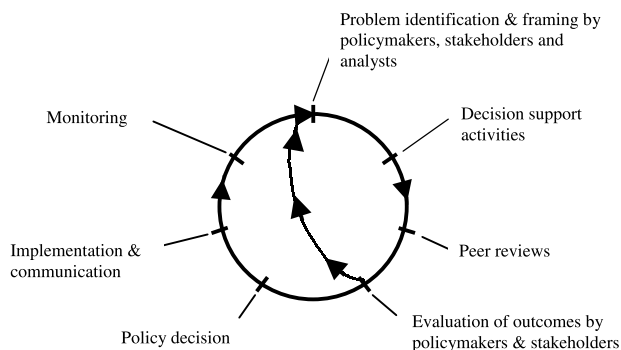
Problem identification & framing by policymakers, stakeholders and analysts

Decision support activities

Peer reviews

Evaluation of outcomes by policymakers & stakeholders

Policy decision

Implementation & communication

Monitoring